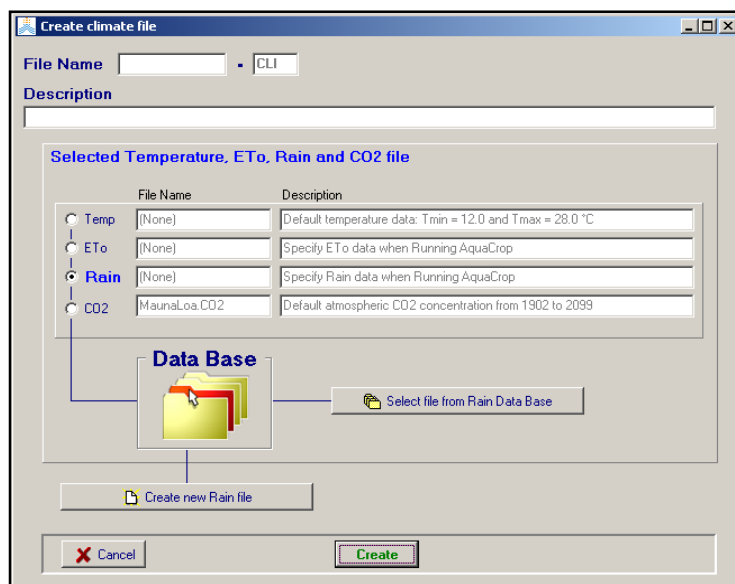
Create climate file

File Name . CLI

Description

Selected Temperature, ETo, Rain and CO2 file

| | File Name | Description |
|---|---|---|
| Temp | (None) | Default temperature data: Tmin = 12.0 and Tmax = 28.0 °C |
| ETo | (None) | Specify ETo data when Running AquaCrop |
| Rain | (None) | Specify Rain data when Running AquaCrop |
| CO2 | MaunaLoa.CO2 | Default atmospheric CO2 concentration from 1902 to 2099 |

Data Base

Select file from Rain Data Base

Create new Rain file

Cancel

Create